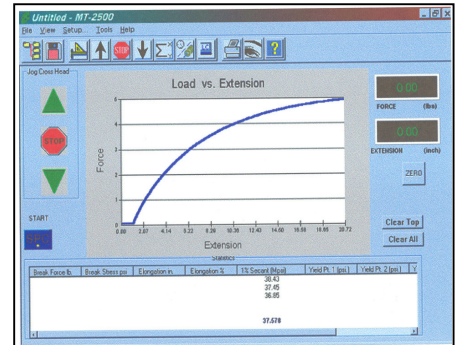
Untitled - MT-2500

File View Setup... Tools Help

STOP

Jog Cross Head

STOP

START

Load vs. Extension

Force

6
5
4
3
2
1
0

0.00 2.07 4.14 6.22 8.29 10.36 12.43 14.50 16.58 18.65 20.72

Extension

0.00
FORCE (lbs)

0.00
EXTENSION (inch)

ZERO

Clear Top

Clear All

Statistics

| Break Force lb. | Break Stress psi | Elongation in. | Elongation % | 1% Secant (Mpsi) | Yield Pt. 1 (psi) | Yield Pt. 2 (psi) | Y |
|---|---|---|---|---|---|---|---|
| | | | | 38.43 | | | |
| | | | | 37.45 | | | |
| | | | | 36.85 | | | |
| | | | | 37.578 | | | |